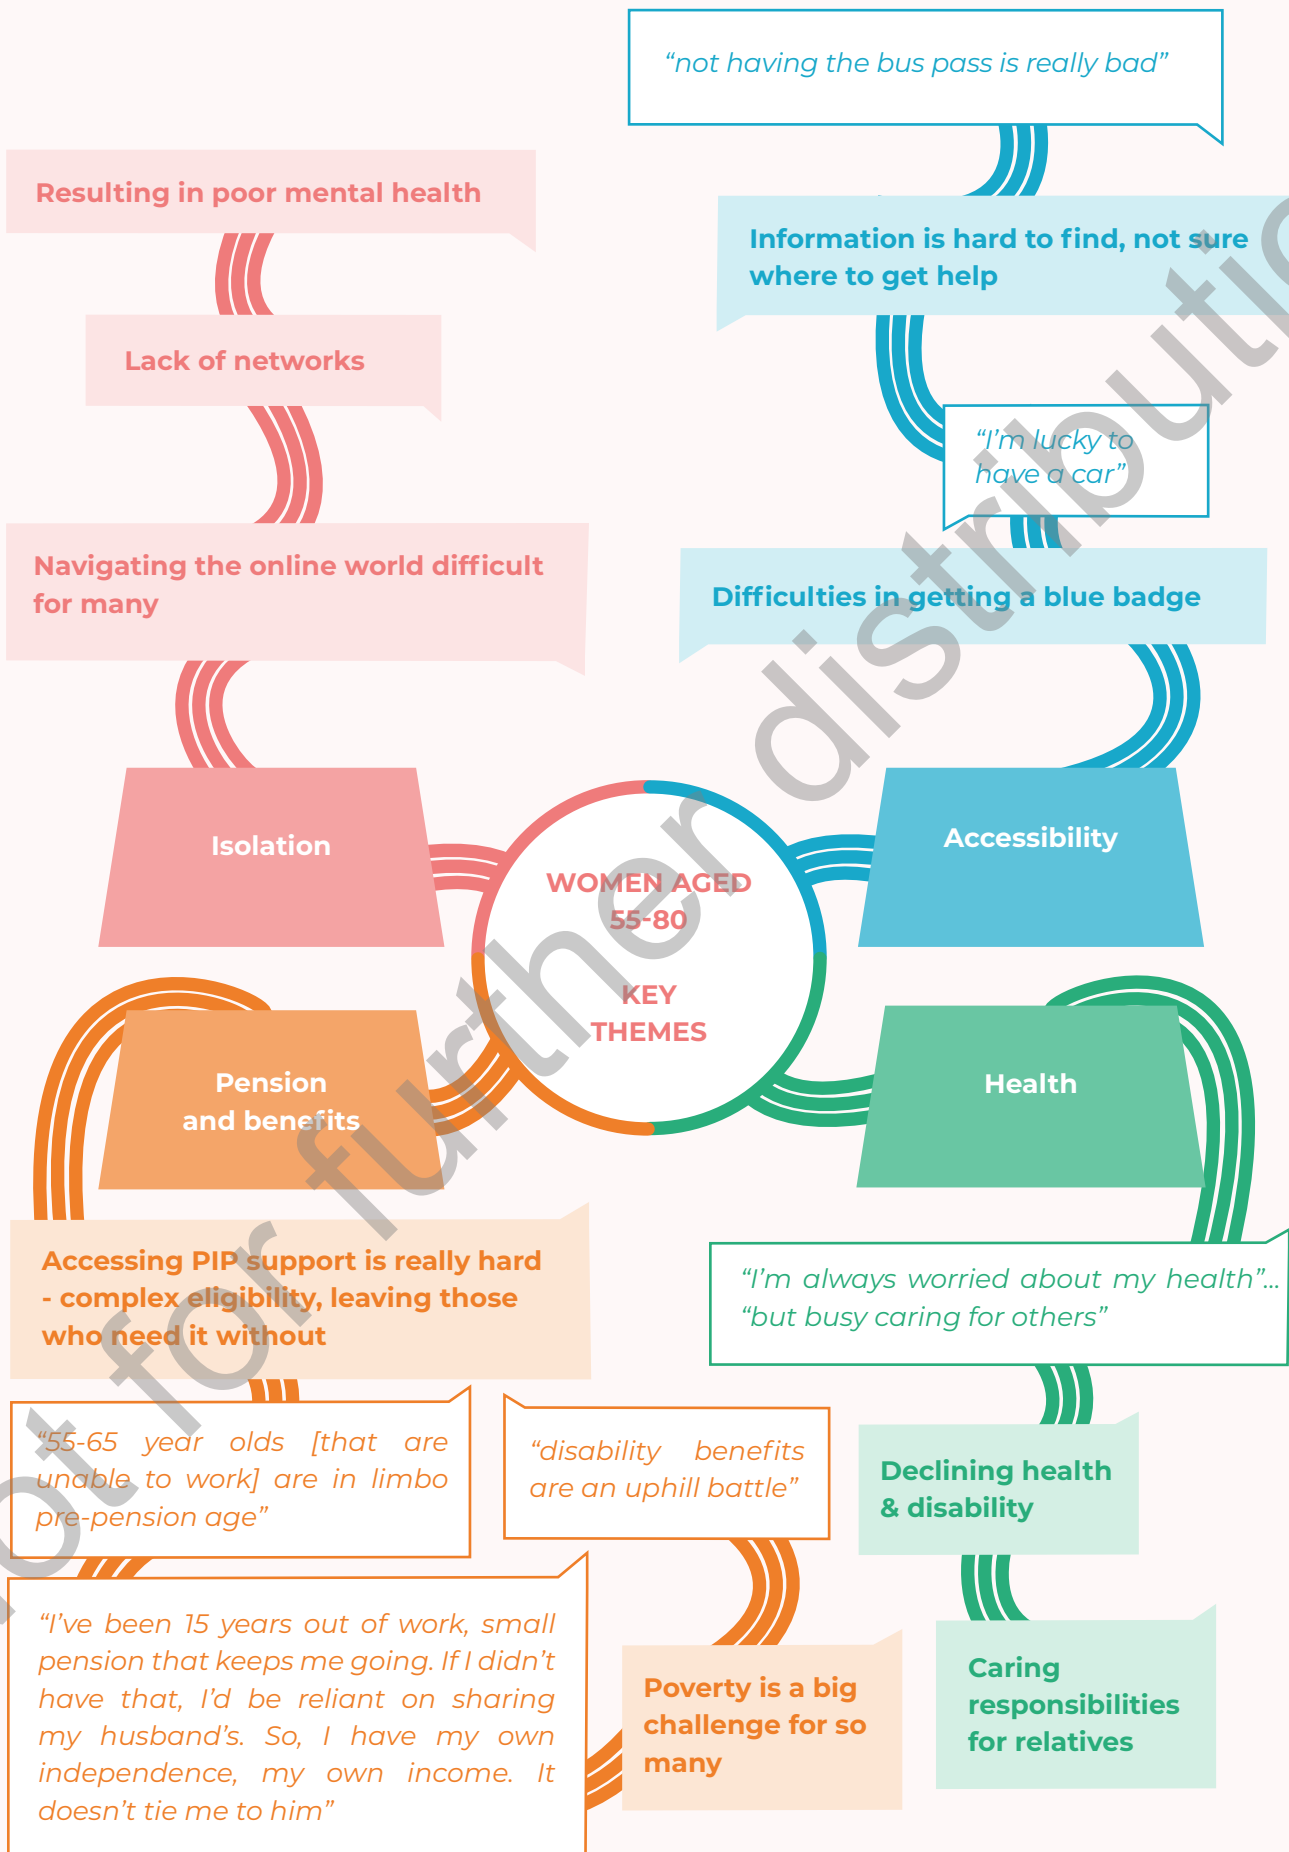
"not having the bus pass is really bad"

Resulting in poor mental health

Information is hard to find, not sure where to get help

Lack of networks

"I'm lucky to have a car"

Navigating the online world difficult for many

Difficulties in getting a blue badge

Isolation

Accessibility

WOMEN AGED 55-80

KEY THEMES

Pension and benefits

Health

Accessing PIP support is really hard - complex eligibility, leaving those who need it without

"I'm always worried about my health"... "but busy caring for others"

"55-65 year olds [that are unable to work] are in limbo pre-pension age"

"disability benefits are an uphill battle"

Declining health & disability

"I've been 15 years out of work, small pension that keeps me going. If I didn't have that, I'd be reliant on sharing my husband's. So, I have my own independence, my own income. It doesn't tie me to him"

Poverty is a big challenge for so many

Caring responsibilities for relatives

not for further distribution